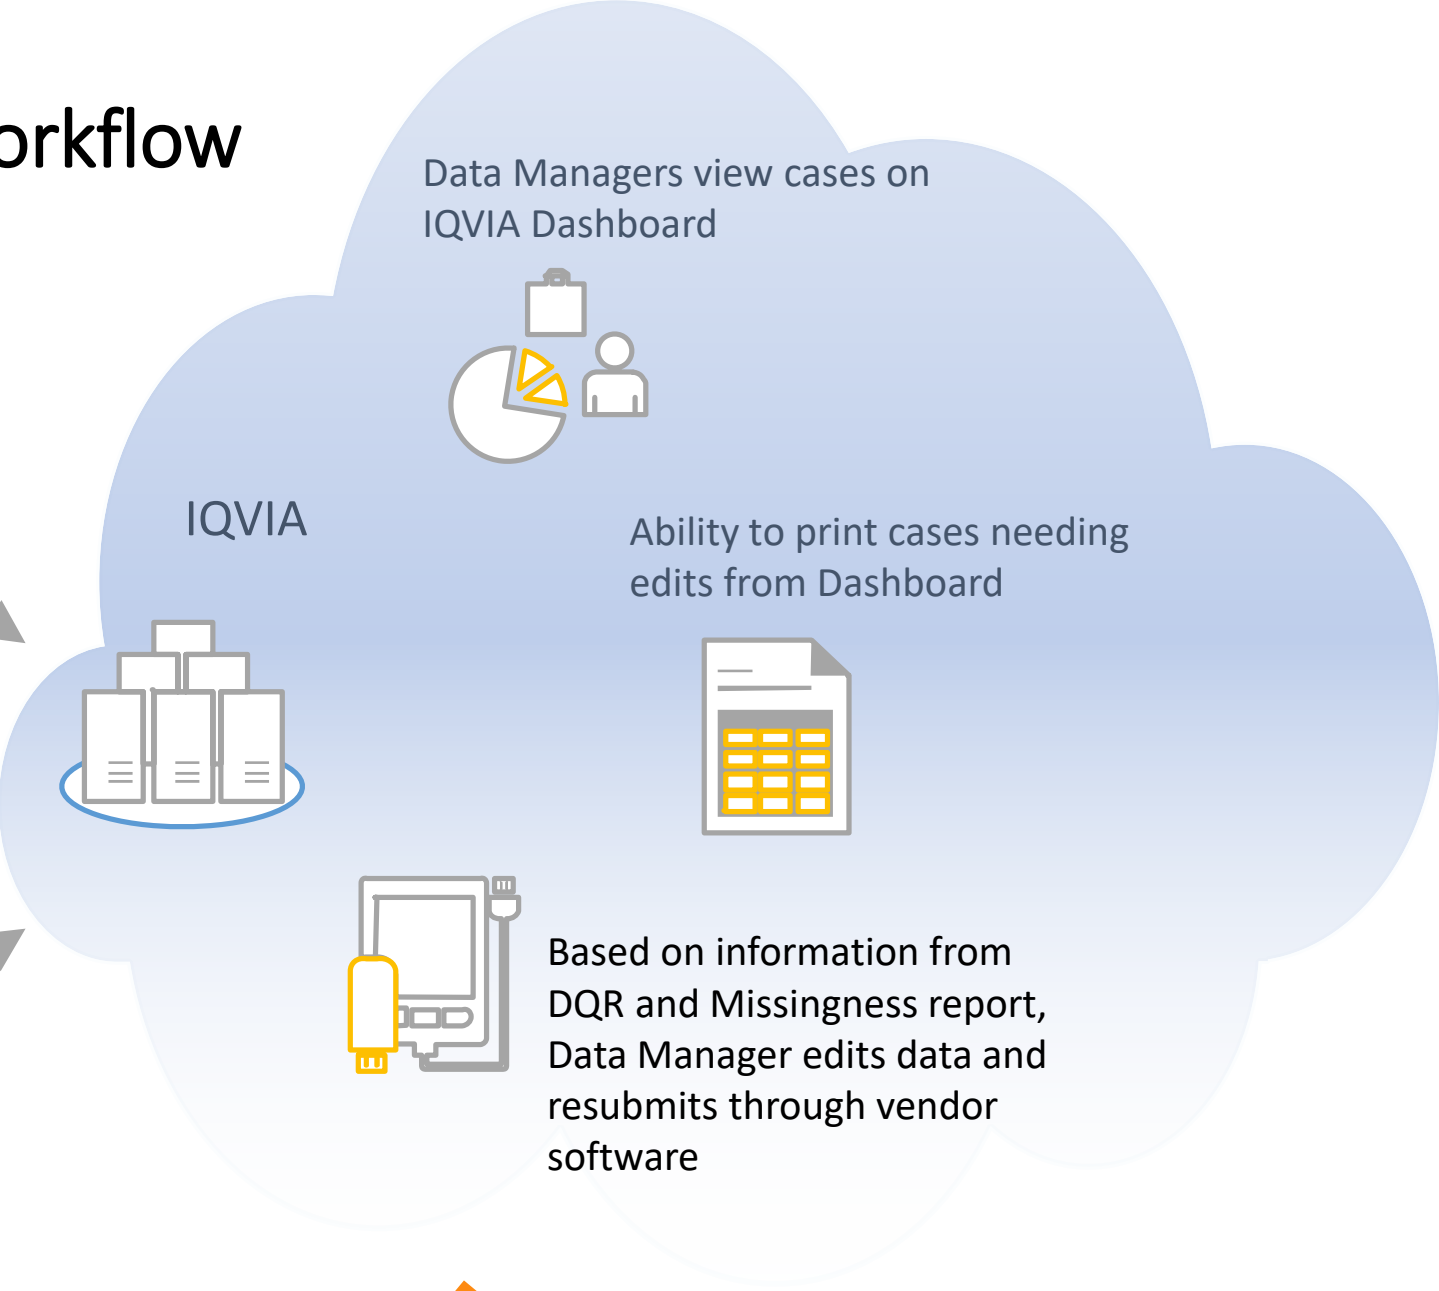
orkflow

Data Managers view cases on IQVIA Dashboard

IQVIA

Ability to print cases needing edits from Dashboard

Based on information from DQR and Missingness report, Data Manager edits data and resubmits through vendor software